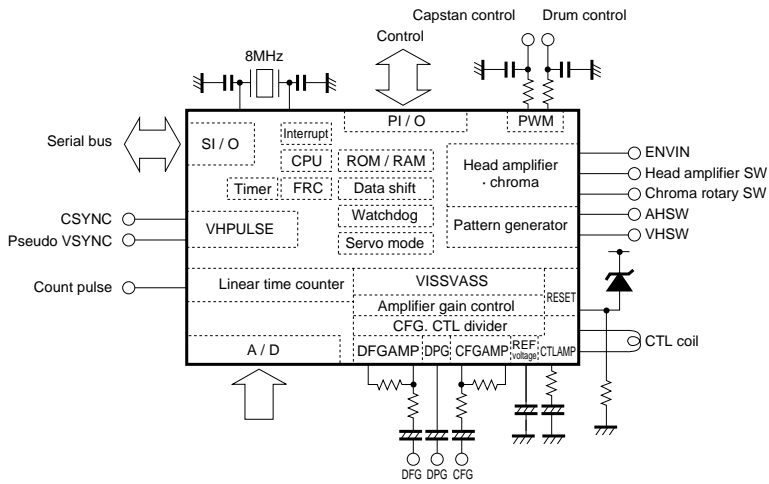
Capstan control
Drum control
8MHz
Control
Serial bus
SI / O
Interrupt
PI / O
PWM
CPU
ROM / RAM
Head amplifier · chroma
ENVIN
Head amplifier SW
Chroma rotary SW
Timer
FRC
Data shift
Watchdog
CSYNC
Pseudo VSYNC
VHPULSE
Pattern generator
AHSW
VHSW
Servo mode
Count pulse
Linear time counter
VISSVASS
RESET
Amplifier gain control
CFG. CTL divider
CTL coil
A / D
DFGAMP
DPG
CFGAMP
REF voltage
CTLAMP
DFG
DPG
CFG